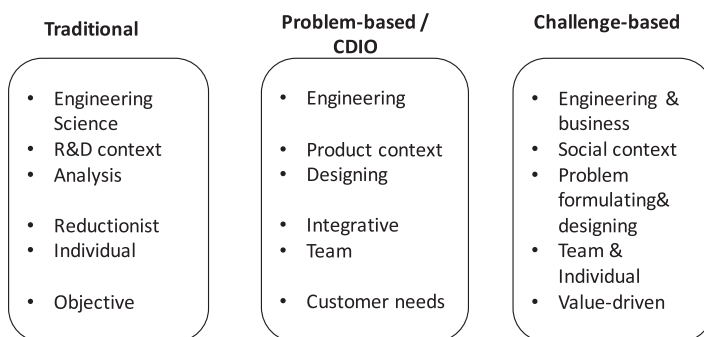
Traditional

- Engineering Science
- R&D context
- Analysis
- Reductionist
- Individual
- Objective

Problem-based / CDIO

- Engineering
- Product context
- Designing
- Integrative
- Team
- Customer needs

Challenge-based

- Engineering & business
- Social context
- Problem formulating& designing
- Team & Individual
- Value-driven